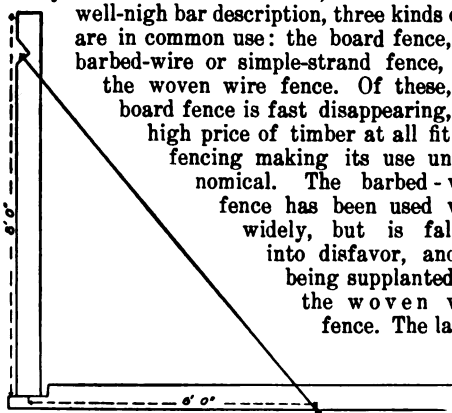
well-nigh bar description, three kinds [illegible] are in common use: the board fence, barbed-wire or simple-strand fence, the woven wire fence. Of these, board fence is fast disappearing, high price of timber at all fit fencing making its use un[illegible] nomical. The barbed-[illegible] fence has been used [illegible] widely, but is fal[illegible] into disfavor, an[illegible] being supplanted the woven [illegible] fence. The la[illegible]

6' 0"

6' 0"